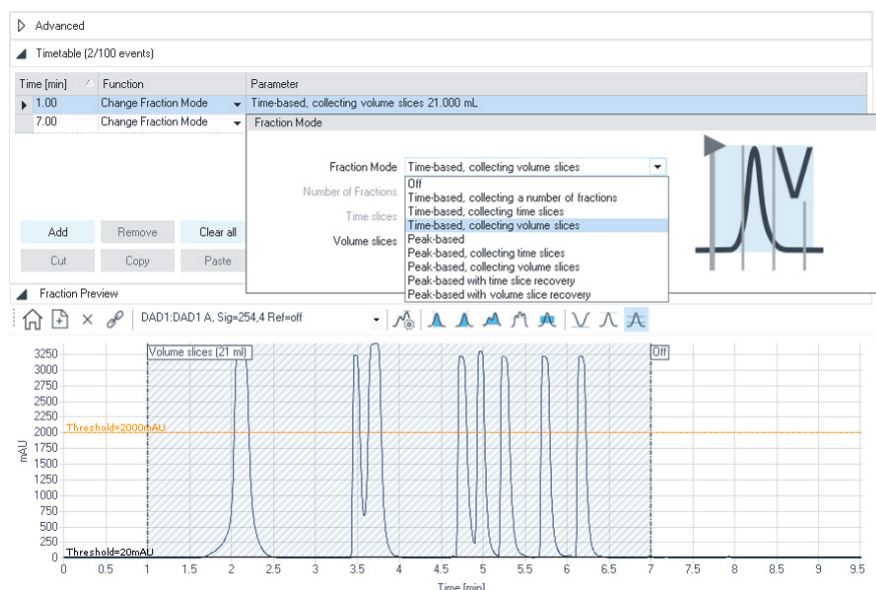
Advanced

Timetable (2/100 events)

| Time [min] | Function | Parameter |
|---|---|---|
| 1.00 | Change Fraction Mode | Time-based, collecting volume slices 21.000 mL |
| 7.00 | Change Fraction Mode | |

Fraction Mode

Fraction Mode Time-based, collecting volume slices

Number of Fractions

Time slices

Volume slices

Off
Time-based, collecting a number of fractions
Time-based, collecting time slices
Time-based, collecting volume slices
Peak-based
Peak-based, collecting time slices
Peak-based, collecting volume slices
Peak-based with time slice recovery
Peak-based with volume slice recovery

Add Remove Clear all
Cut Copy Paste

Fraction Preview

DAD1:DAD1 A, Sig=254,4 Ref=off

Volume slices (21 ml)
Off
Threshold=2000mAU
Threshold=20mAU

mAU
3250
3000
2750
2500
2250
2000
1750
1500
1250
1000
750
500
250
0

0 0.5 1 1.5 2 2.5 3 3.5 4 4.5 5 5.5 6 6.5 7 7.5 8 8.5 9 9.5
Time [min]